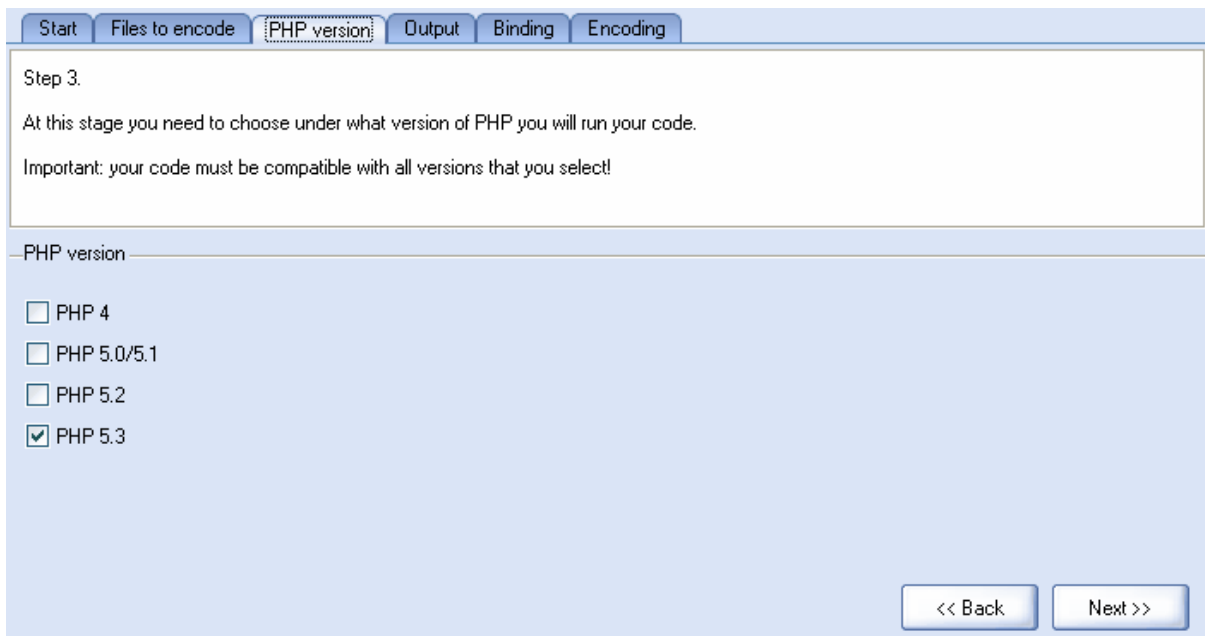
Start | Files to encode | PHP version | Output | Binding | Encoding

Step 3.

At this stage you need to choose under what version of PHP you will run your code.

Important: your code must be compatible with all versions that you select!

PHP version

☐ PHP 4
☐ PHP 5.0/5.1
☐ PHP 5.2
☑ PHP 5.3

<< Back
Next >>